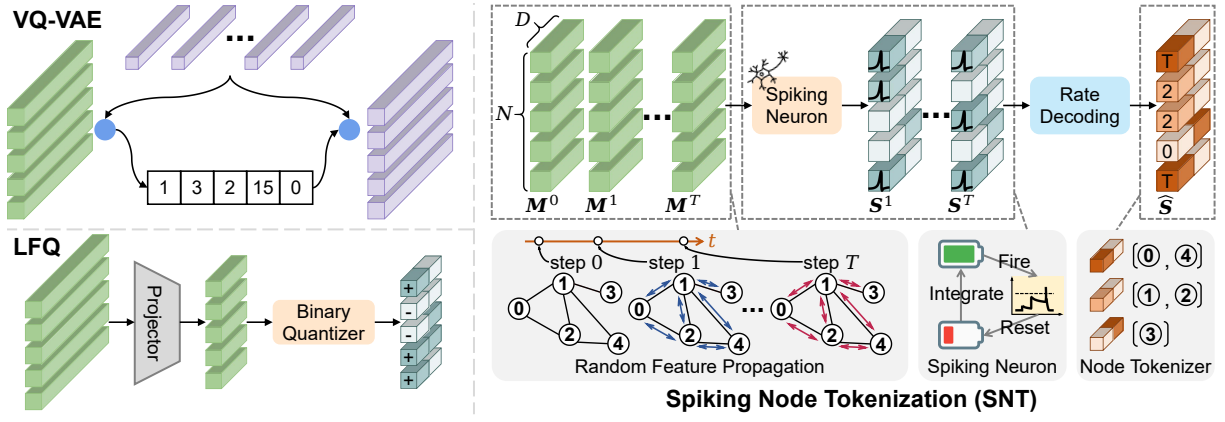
VQ-VAE

1 | 3 | 2 | 15 | 0

LFQ

Projector

Binary Quantizer

+
-
-
+
+

$D$

$N$

$\boldsymbol{M}^0$ $\boldsymbol{M}^1$ ... $\boldsymbol{M}^T$

Spiking Neuron

$\boldsymbol{S}^1$ ... $\boldsymbol{S}^T$

Rate Decoding

T
2
2
0
T

$\widehat{\boldsymbol{S}}$

$t$

step 0 step 1 step $T$

0 1 2 3 4

Random Feature Propagation

Fire

Integrate

Reset

Spiking Neuron

[⓪, ④]

[①, ②]

[③]

Node Tokenizer

Spiking Node Tokenization (SNT)